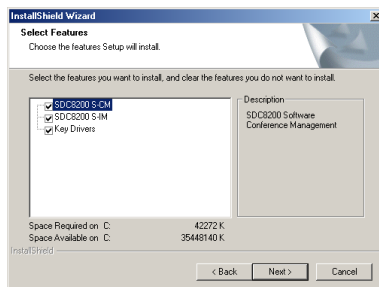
InstallShield Wizard

Select Features

Choose the features Setup will install.

Select the features you want to install, and clear the features you do not want to install.

SDC8200 S-CM
SDC8200 S-IM
Key Drivers

Description

SDC8200 Software Conference Management

Space Required on C: 42272 K
Space Available on C: 35448140 K

InstallShield

< Back
Next >
Cancel